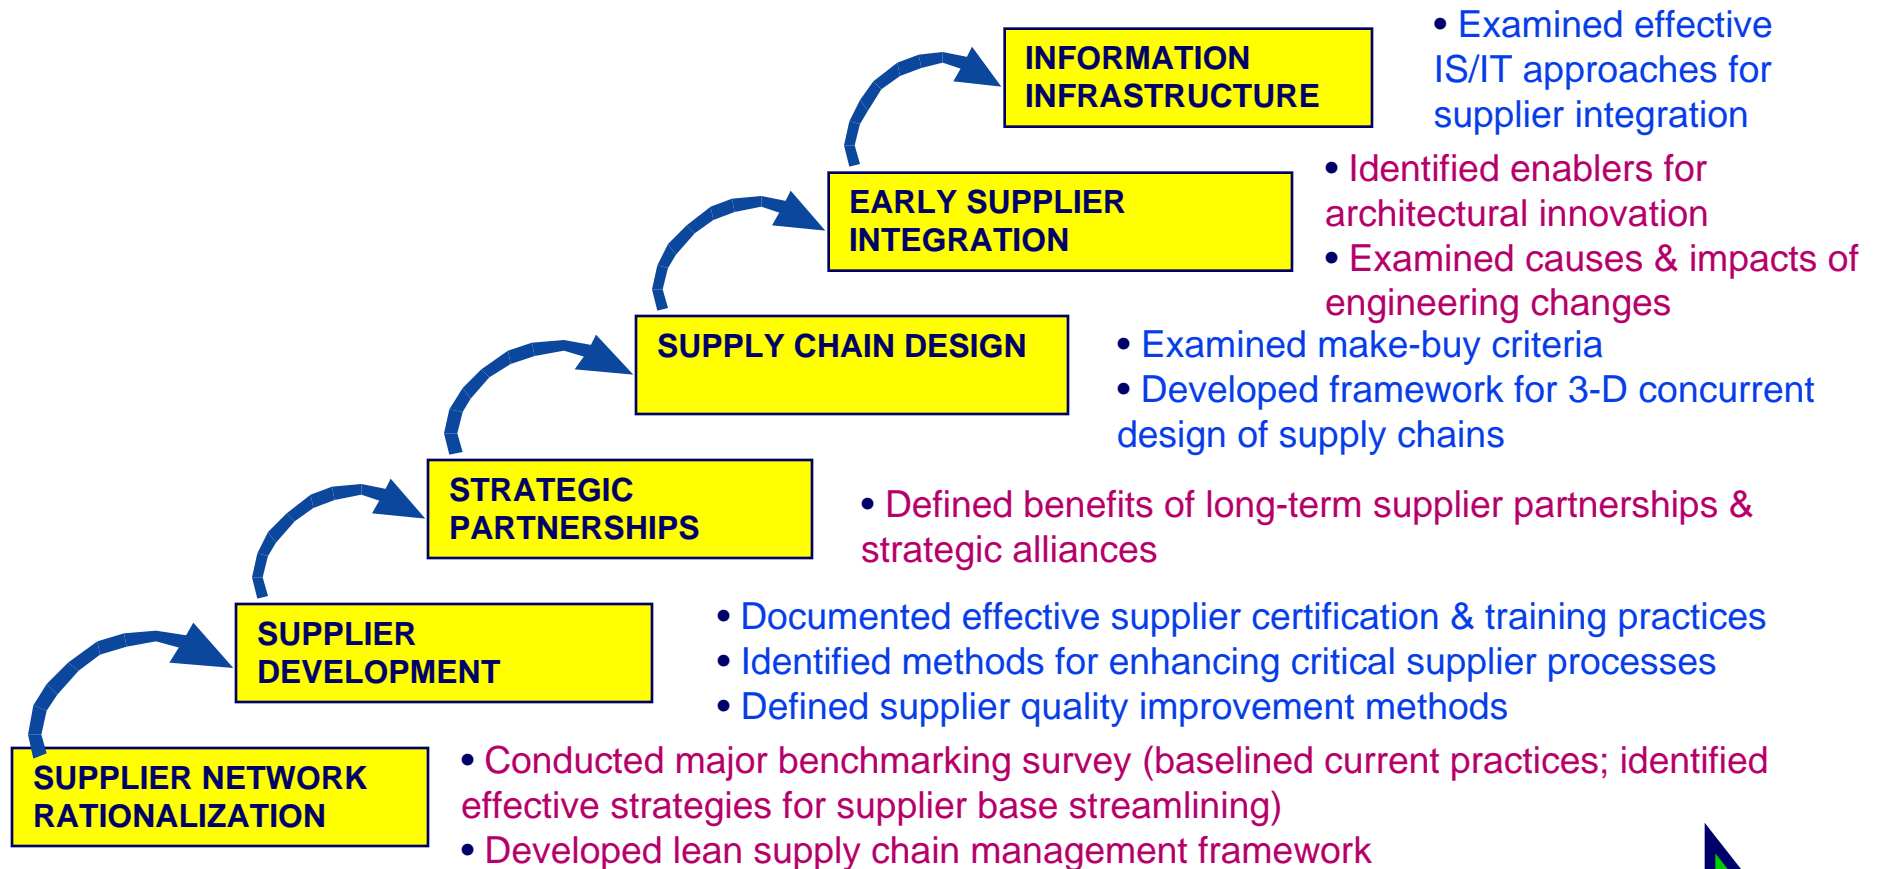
INFORMATION INFRASTRUCTURE

• Examined effective IS/IT approaches for supplier integration

EARLY SUPPLIER INTEGRATION

• Identified enablers for architectural innovation
• Examined causes & impacts of engineering changes

SUPPLY CHAIN DESIGN

• Examined make-buy criteria
• Developed framework for 3-D concurrent design of supply chains

STRATEGIC PARTNERSHIPS

• Defined benefits of long-term supplier partnerships & strategic alliances

SUPPLIER DEVELOPMENT

• Documented effective supplier certification & training practices
• Identified methods for enhancing critical supplier processes
• Defined supplier quality improvement methods

SUPPLIER NETWORK RATIONALIZATION

• Conducted major benchmarking survey (baselined current practices; identified effective strategies for supplier base streamlining)
• Developed lean supply chain management framework